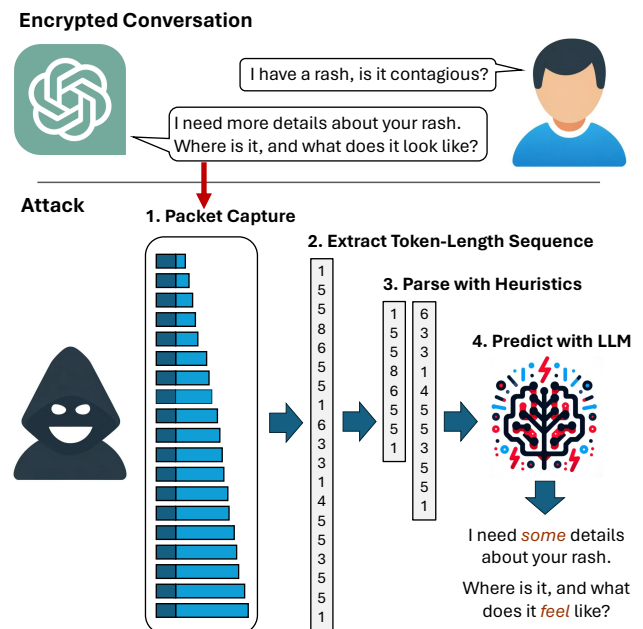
Encrypted Conversation

I have a rash, is it contagious?

I need more details about your rash. Where is it, and what does it look like?

Attack

1. Packet Capture

2. Extract Token-Length Sequence

1
5
5
8
6
5
5
1
6
3
3
1
4
5
5
3
5
5
1

3. Parse with Heuristics

1
5
5
8
6
5
5
1

6
3
3
1
4
5
5
3
5
5
1

4. Predict with LLM

I need *some* details about your rash.

Where is it, and what does it *feel* like?